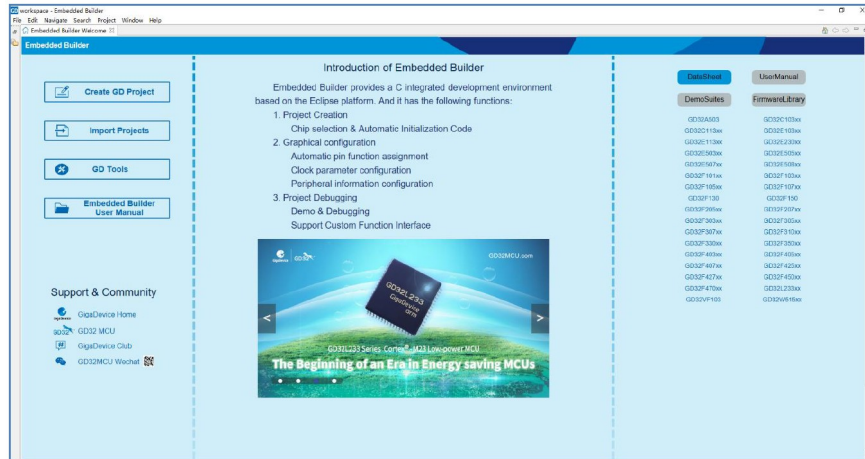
workspace - Embedded Builder
File Edit Navigate Search Project Window Help
Embedded Builder Welcome

Embedded Builder

Create GD Project

Import Projects

GD Tools

Embedded Builder User Manual

Support & Community

GigaDevice Home

GD32 MCU

GigaDevice Club

GD32MCU Wechat

Introduction of Embedded Builder

Embedded Builder provides a C integrated development environment based on the Eclipse platform. And it has the following functions:

1. Project Creation
Chip selection & Automatic Initialization Code
2. Graphical configuration
Automatic pin function assignment
Clock parameter configuration
Peripheral information configuration
3. Project Debugging
Demo & Debugging
Support Custom Function Interface

GD32MCU.com

GD32L233

GD32L233 Series Cortex®-M23 Low-power MCU

The Beginning of an Era in Energy saving MCUs

DataSheet
UserManual
DemoSuites
FirmwareLibrary

| | |
|---|---|
| GD32A503 | GD32C103xx |
| GD32C113xx | GD32E103xx |
| GD32E113xx | GD32E230xx |
| GD32E503xx | GD32E505xx |
| GD32E507xx | GD32E508xx |
| GD32F101xx | GD32F103xx |
| GD32F105xx | GD32F107xx |
| GD32F130 | GD32F150 |
| GD32F205xx | GD32F207xx |
| GD32F303xx | GD32F305xx |
| GD32F307xx | GD32F310xx |
| GD32F330xx | GD32F350xx |
| GD32F403xx | GD32F405xx |
| GD32F407xx | GD32F425xx |
| GD32F427xx | GD32F450xx |
| GD32F470xx | GD32L233xx |
| GD32VF103 | GD32W515xx |